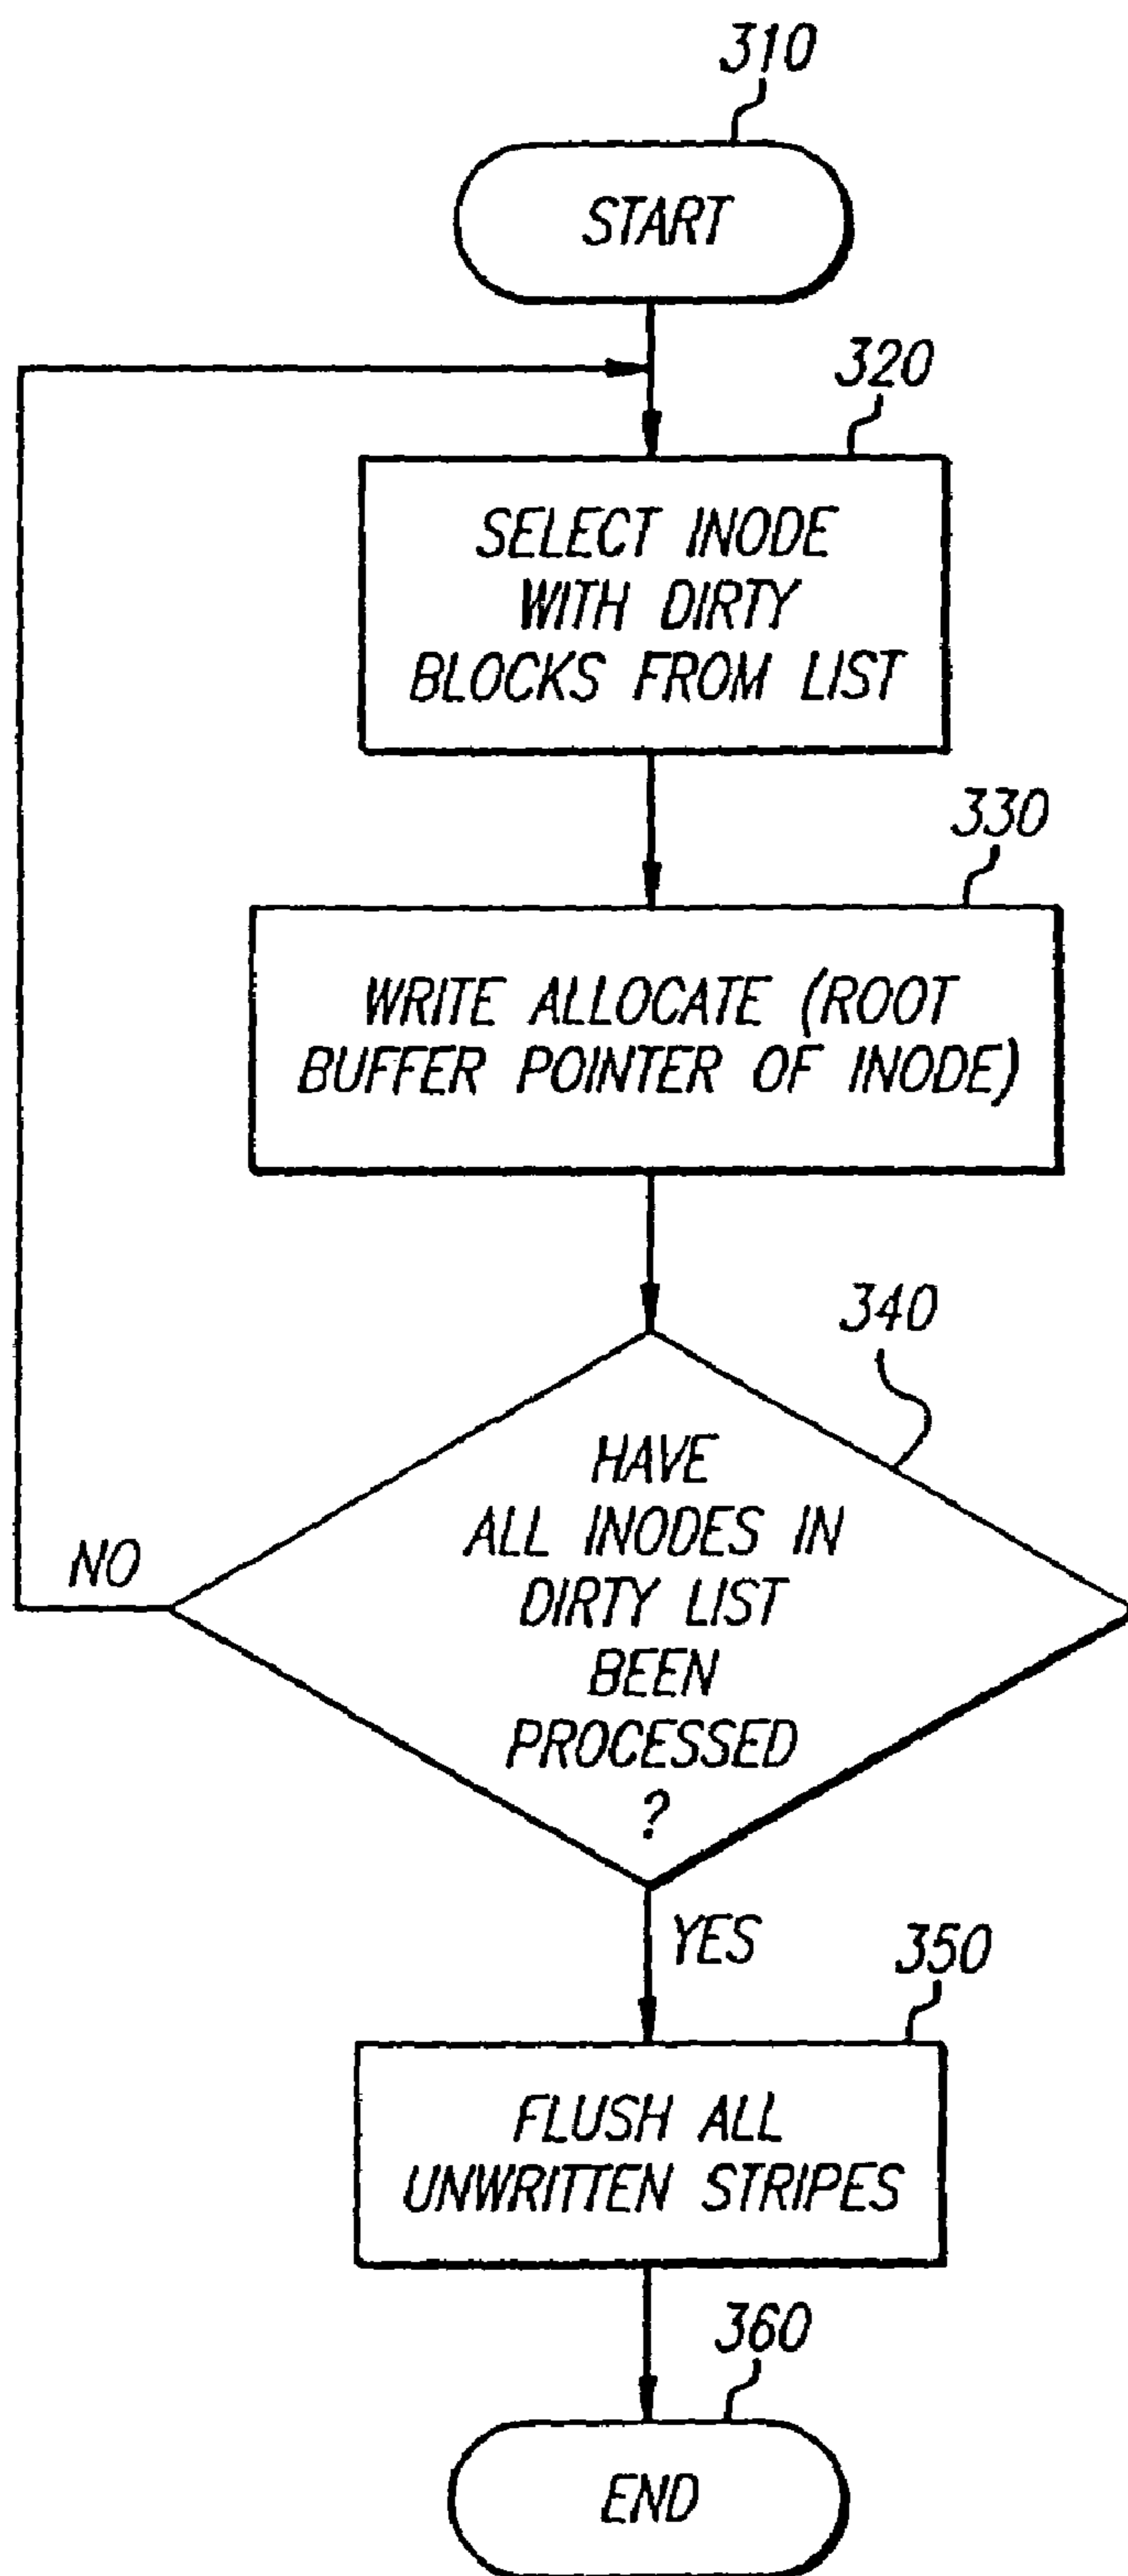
310

START

320

SELECT INODE WITH DIRTY BLOCKS FROM LIST

330

WRITE ALLOCATE (ROOT BUFFER POINTER OF INODE)

340

HAVE ALL INODES IN DIRTY LIST BEEN PROCESSED ?

NO

YES

350

FLUSH ALL UNWRITTEN STRIPES

360

END